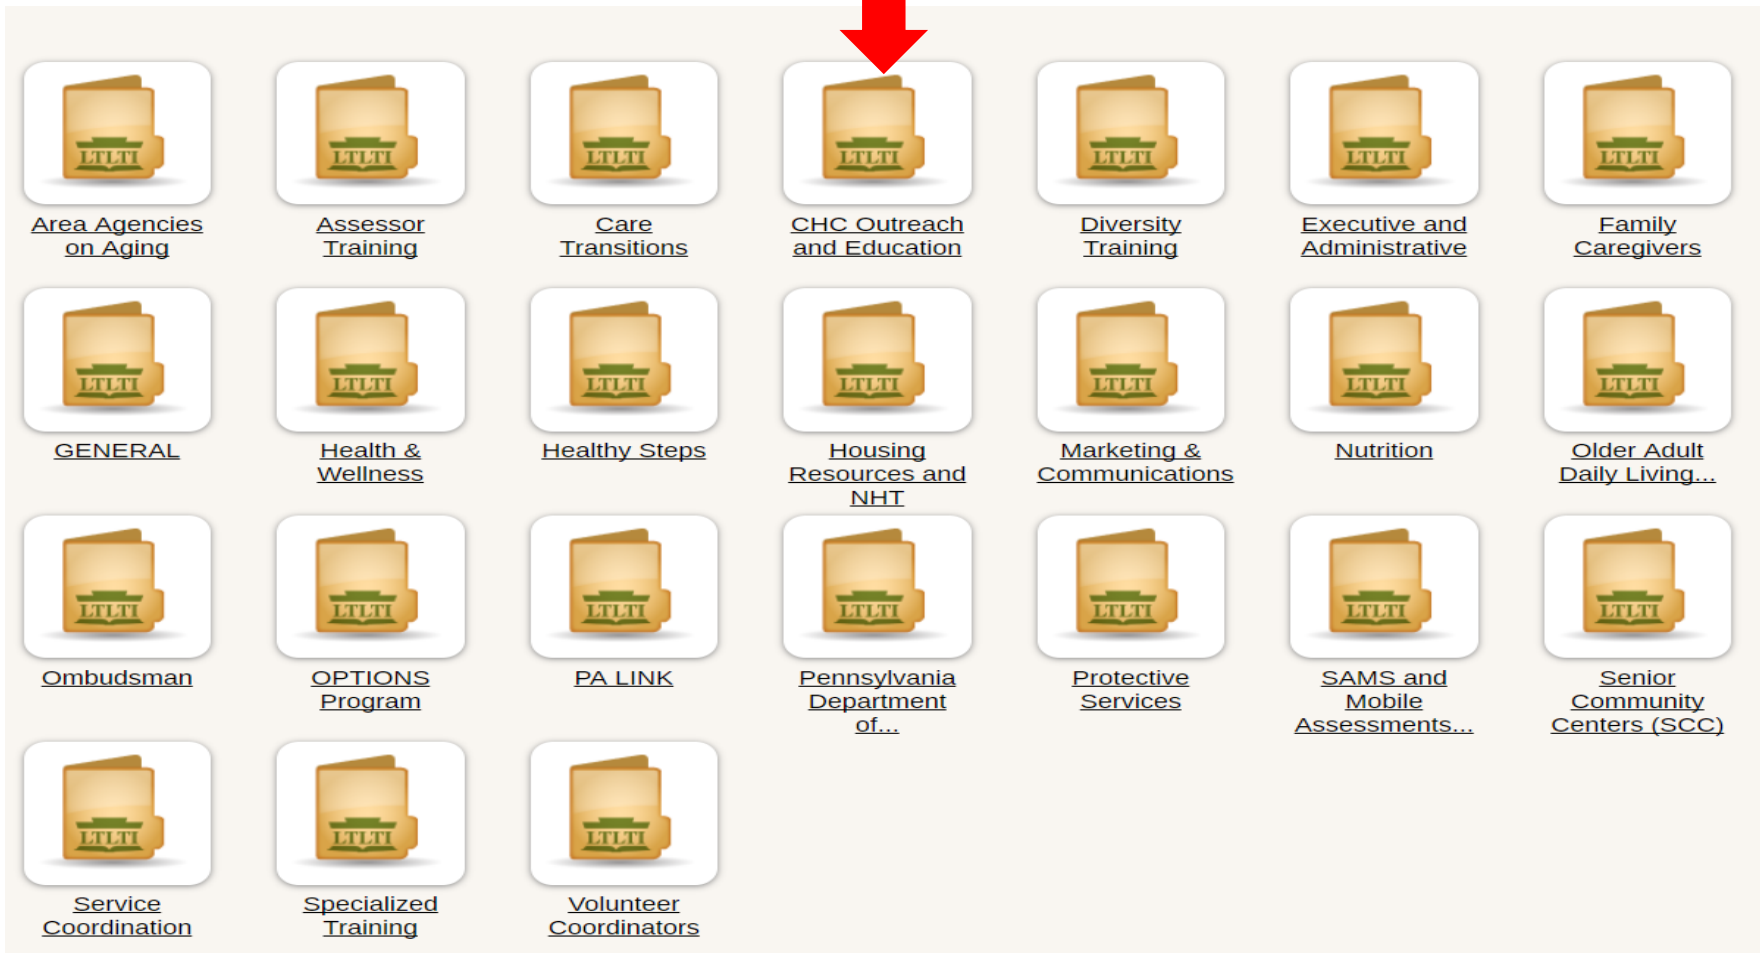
LTLTI
Area Agencies on Aging

LTLTI
Assessor Training

LTLTI
Care Transitions

LTLTI
CHC Outreach and Education

LTLTI
Diversity Training

LTLTI
Executive and Administrative

LTLTI
Family Caregivers

LTLTI
GENERAL

LTLTI
Health & Wellness

LTLTI
Healthy Steps

LTLTI
Housing Resources and NHT

LTLTI
Marketing & Communications

LTLTI
Nutrition

LTLTI
Older Adult Daily Living...

LTLTI
Ombudsman

LTLTI
OPTIONS Program

LTLTI
PA LINK

LTLTI
Pennsylvania Department of...

LTLTI
Protective Services

LTLTI
SAMS and Mobile Assessments...

LTLTI
Senior Community Centers (SCC)

LTLTI
Service Coordination

LTLTI
Specialized Training

LTLTI
Volunteer Coordinators